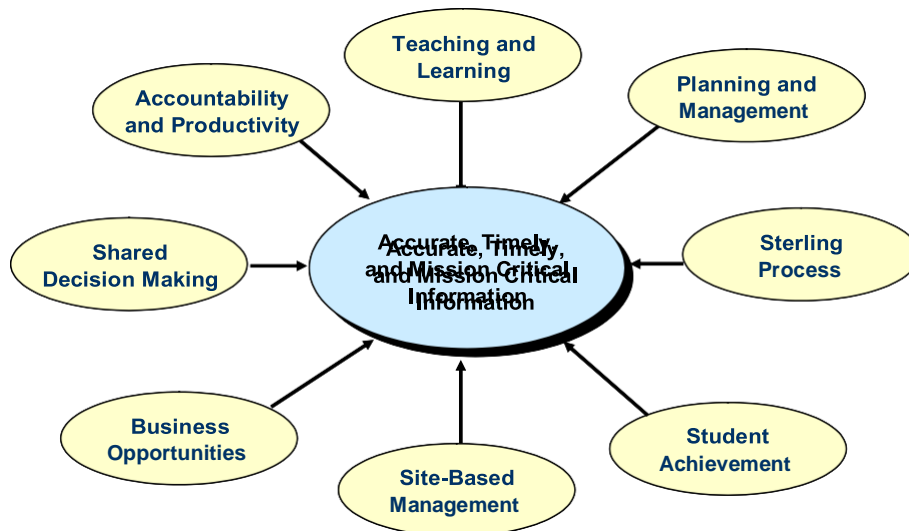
Teaching and Learning

Accountability and Productivity

Planning and Management

Shared Decision Making

Accurate, Timely, and Mission Critical Information

Sterling Process

Business Opportunities

Student Achievement

Site-Based Management